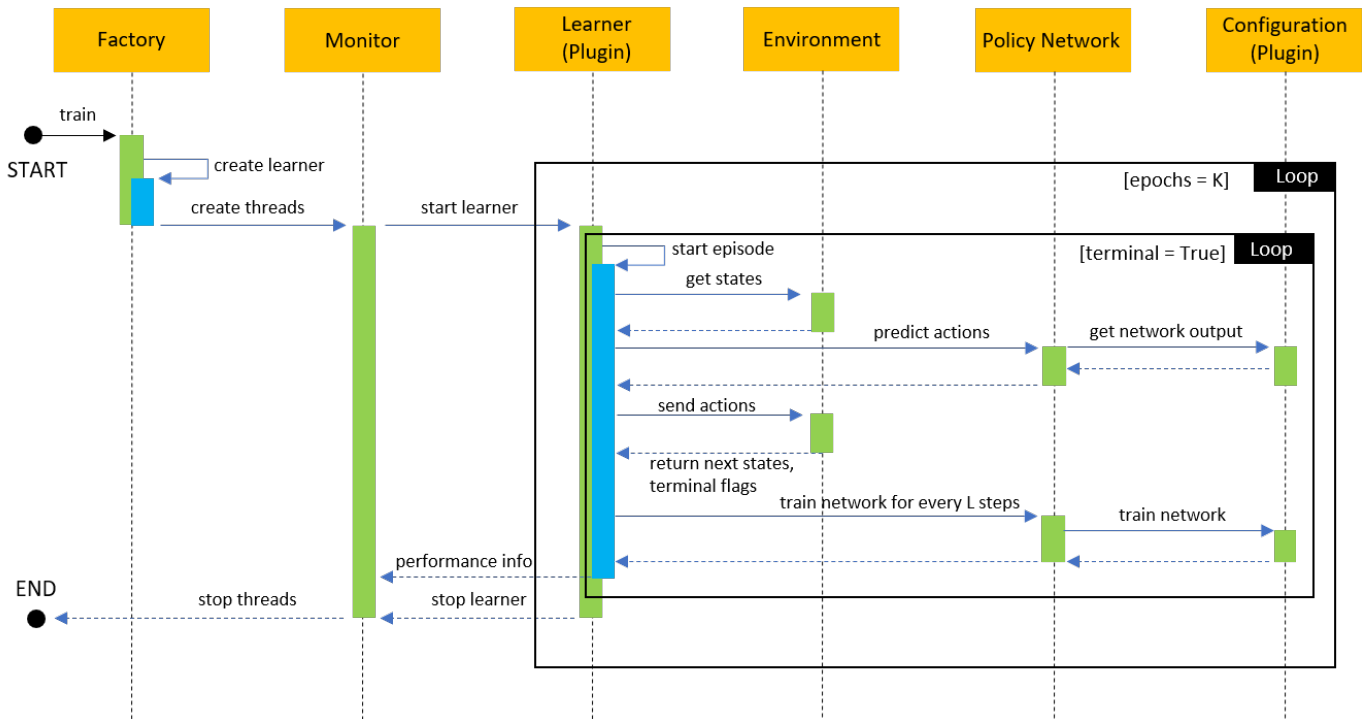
Factory
Monitor
Learner (Plugin)
Environment
Policy Network
Configuration (Plugin)

train
START
create learner
[epochs = K]
Loop
create threads
start learner
start episode
[terminal = True]
Loop
get states
predict actions
get network output
send actions
return next states, terminal flags
train network for every L steps
train network
performance info
END
stop threads
stop learner